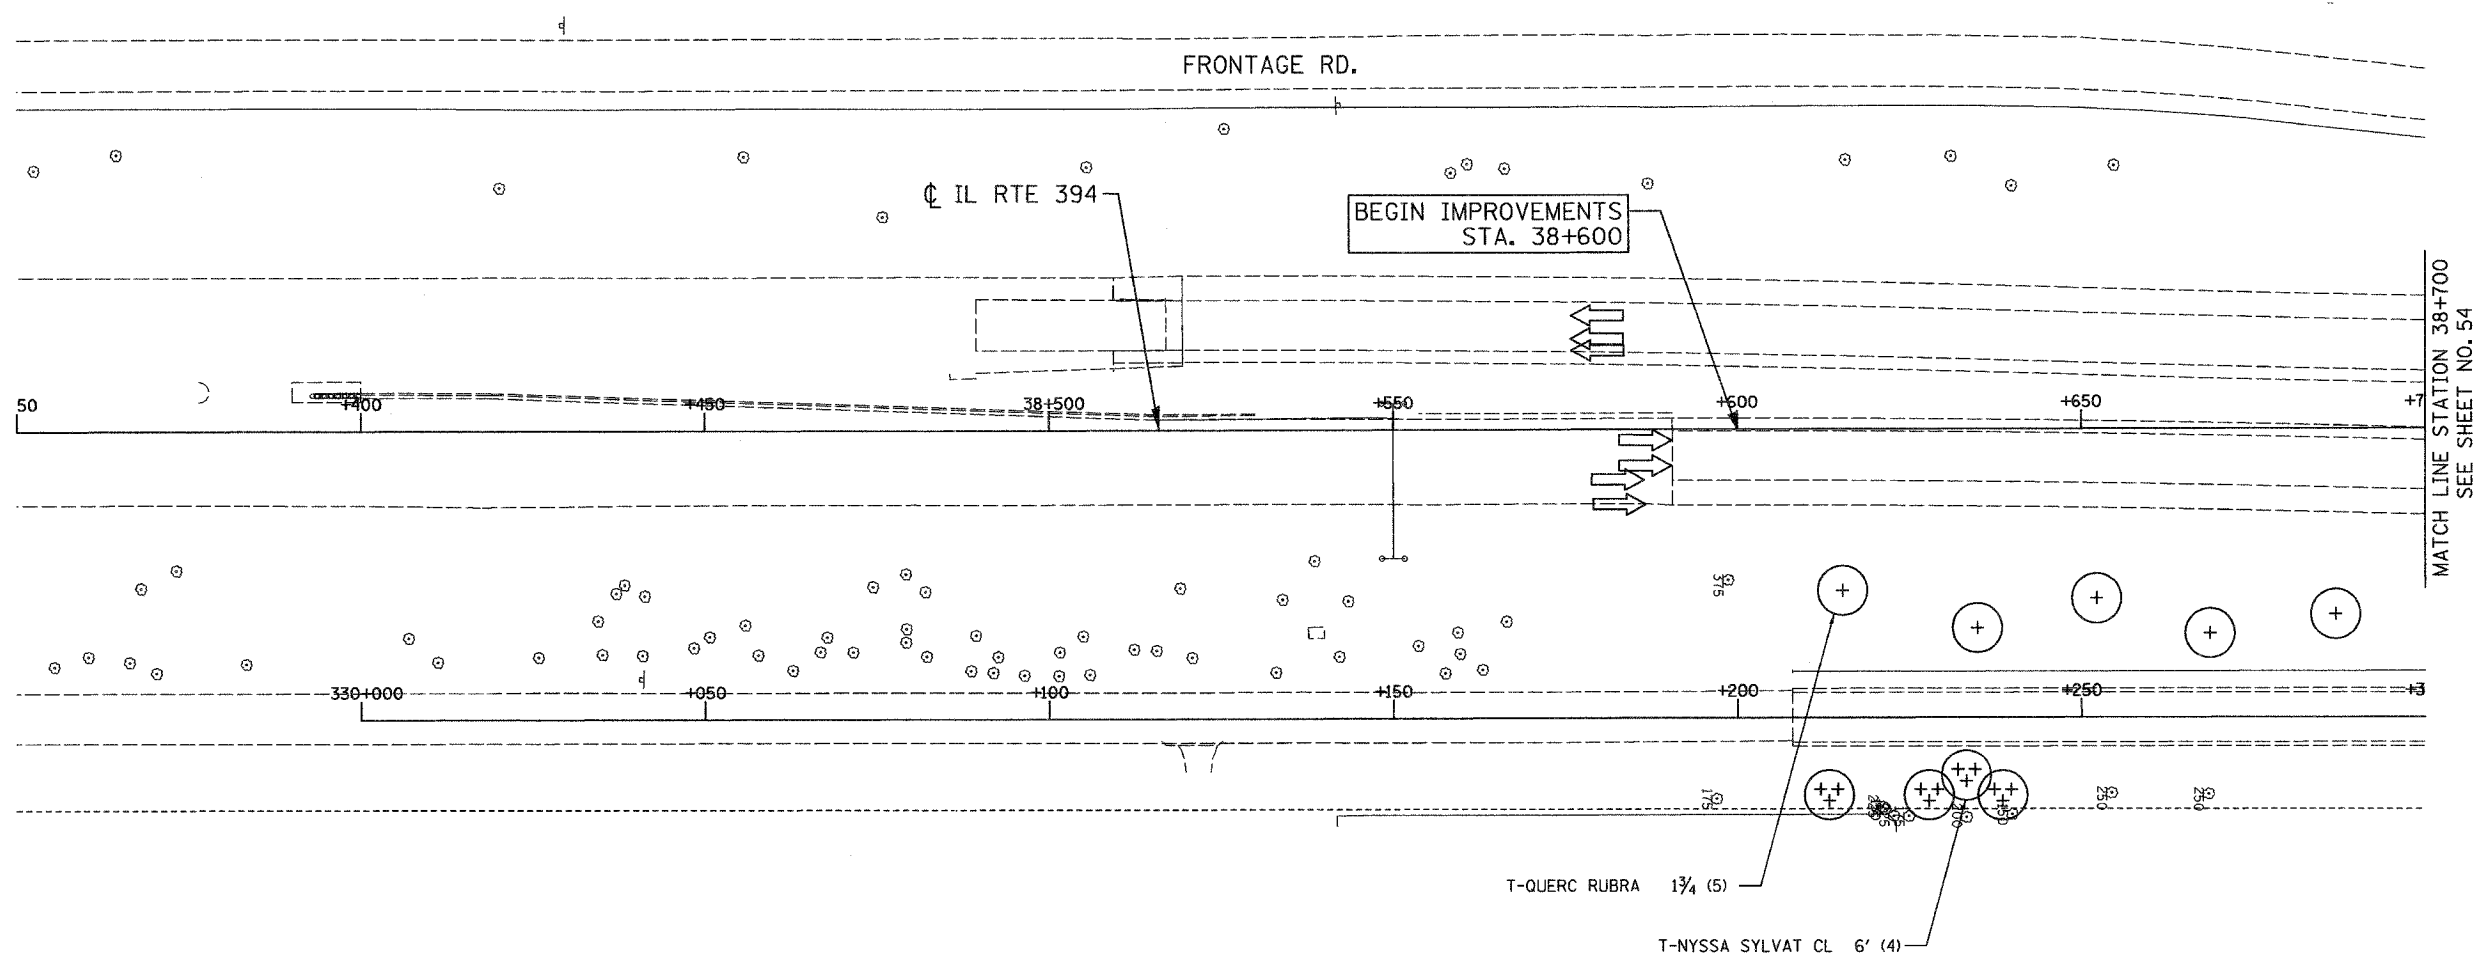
FRONTAGE RD.

℄ IL RTE 394

BEGIN IMPROVEMENTS
STA. 38+600

MATCH LINE STATION 38+700
SEE SHEET NO. 54

50 +400 +450 38+500 +550 +600 +650 +7

330+000 +050 +100 +150 +200 +250 +3

175 175 200 250 250

T-QUERC RUBRA $1\frac{3}{4}$ (5)

T-NYSSA SYLVAT CL 6' (4)